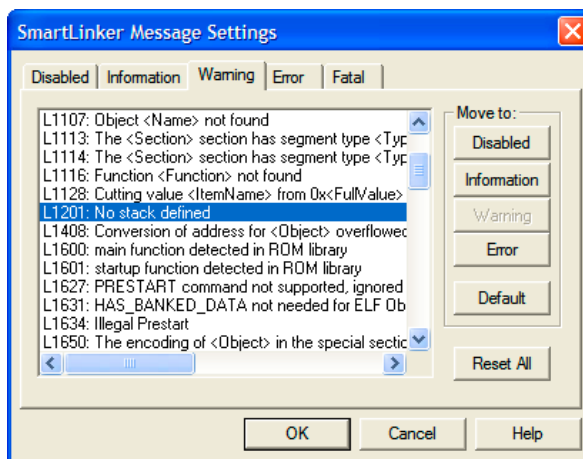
SmartLinker Message Settings

Disabled | Information | Warning | Error | Fatal

L1107: Object <Name> not found
L1113: The <Section> section has segment type <Typ
L1114: The <Section> section has segment type <Typ
L1116: Function <Function> not found
L1128: Cutting value <ItemName> from 0x<FullValue>
L1201: No stack defined
L1408: Conversion of address for <Object> overflowed
L1600: main function detected in ROM library
L1601: startup function detected in ROM library
L1627: PRESTART command not supported, ignored
L1631: HAS_BANKED_DATA not needed for ELF Ob
L1634: Illegal Prestart
L1650: The encoding of <Object> in the special sectic

Move to:
Disabled
Information
Warning
Error
Default
Reset All

OK
Cancel
Help